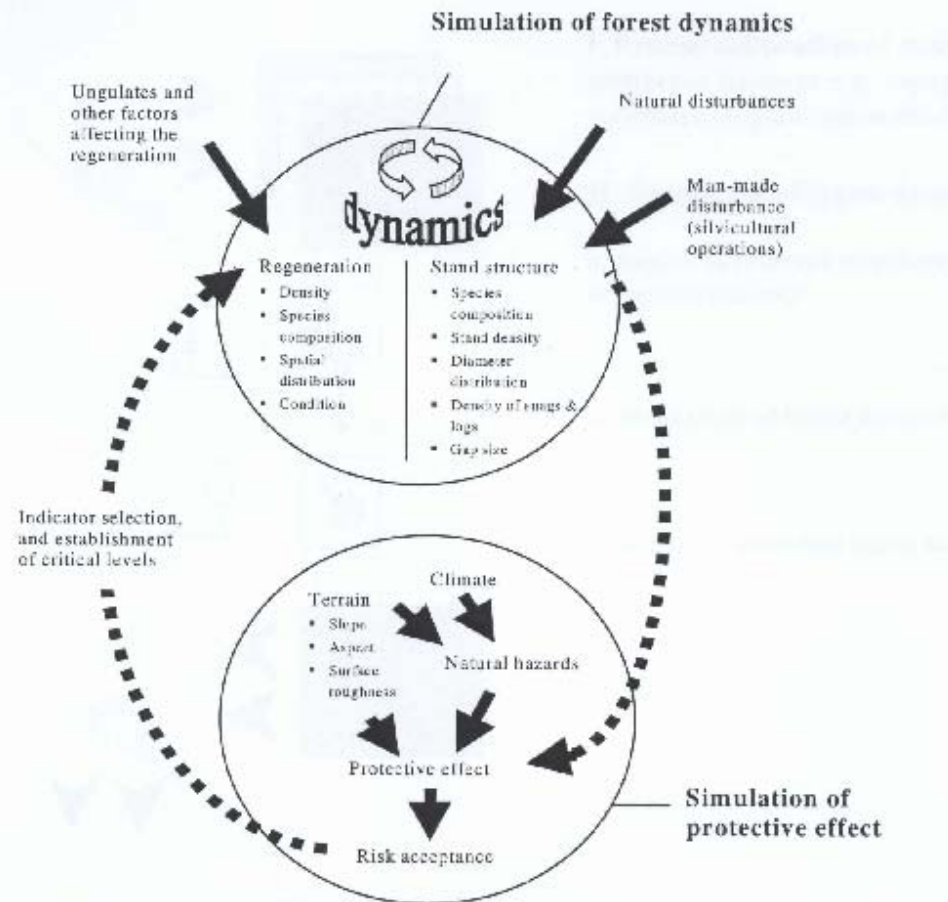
Simulation of forest dynamics

Ungulates and other factors affecting the regeneration

Natural disturbances

Man-made disturbance (silvicultural operations)

dynamics

Regeneration
• Density
• Species composition
• Spatial distribution
• Condition

Stand structure
• Species composition
• Stand density
• Diameter distribution
• Density of snags & logs
• Gap size

Indicator selection, and establishment of critical levels

Climate

Terrain
• Slope
• Aspect
• Surface roughness

Natural hazards

Protective effect

Risk acceptance

Simulation of protective effect